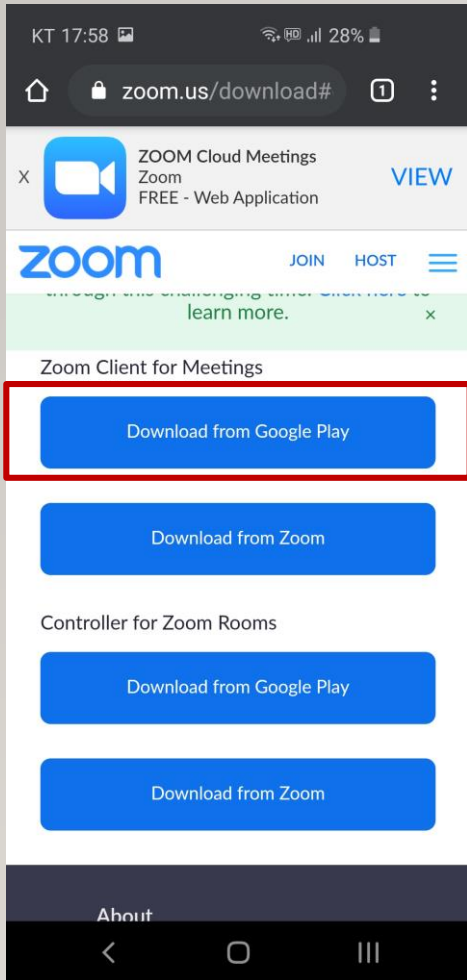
KT 17:58 28%

zoom.us/download#

1

X

ZOOM Cloud Meetings
Zoom
FREE - Web Application

VIEW

zoom

JOIN HOST

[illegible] learn more.

×

Zoom Client for Meetings

Download from Google Play

Download from Zoom

Controller for Zoom Rooms

Download from Google Play

Download from Zoom

About